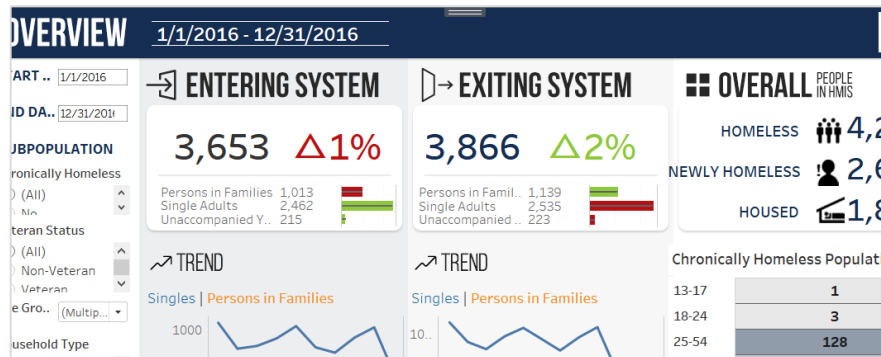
OVERVIEW 1/1/2016 - 12/31/2016

TART .. 1/1/2016

ID DA.. 12/31/2016

UBPOPULATION

ronically Homeless

(All)

No

eran Status

(All)

Non-Veteran

Veteran

e Gro.. (Multip...

usehold Type

ENTERING SYSTEM

3,653 △1%

| Persons in Families | 1,013 |
|---|---|
| Single Adults | 2,462 |
| Unaccompanied Y... | 215 |

TREND

Singles | Persons in Families

1000

EXITING SYSTEM

3,866 △2%

| Persons in Famil... | 1,139 |
|---|---|
| Single Adults | 2,535 |
| Unaccompanied ... | 223 |

TREND

Singles | Persons in Families

10..

OVERALL PEOPLE IN HMIS

HOMELESS 4,2

NEWLY HOMELESS 2,6

HOUSED 1,8

Chronically Homeless Populat

| 13-17 | 1 |
|---|---|
| 18-24 | 3 |
| 25-54 | 128 |